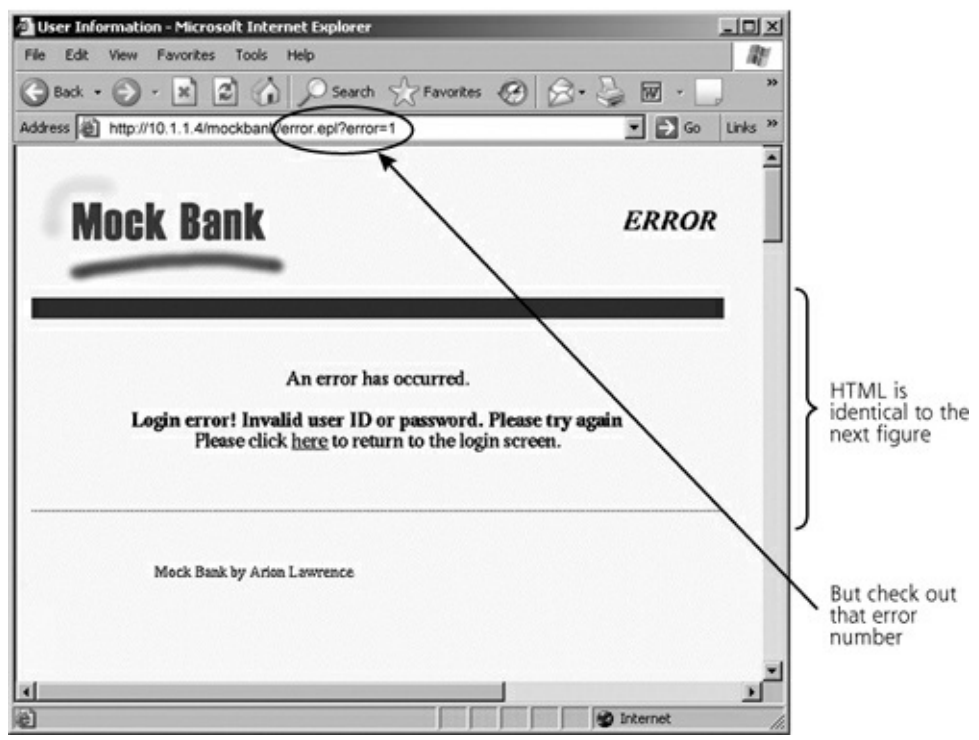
User Information - Microsoft Internet Explorer

File Edit View Favorites Tools Help

Back Search Favorites

Address http://10.1.1.4/mockbank/error.epl?error=1 Go Links

Mock Bank

ERROR

An error has occurred.

Login error! Invalid user ID or password. Please try again
Please click here to return to the login screen.

Mock Bank by Arion Lawrence

Internet

HTML is identical to the next figure

But check out that error number